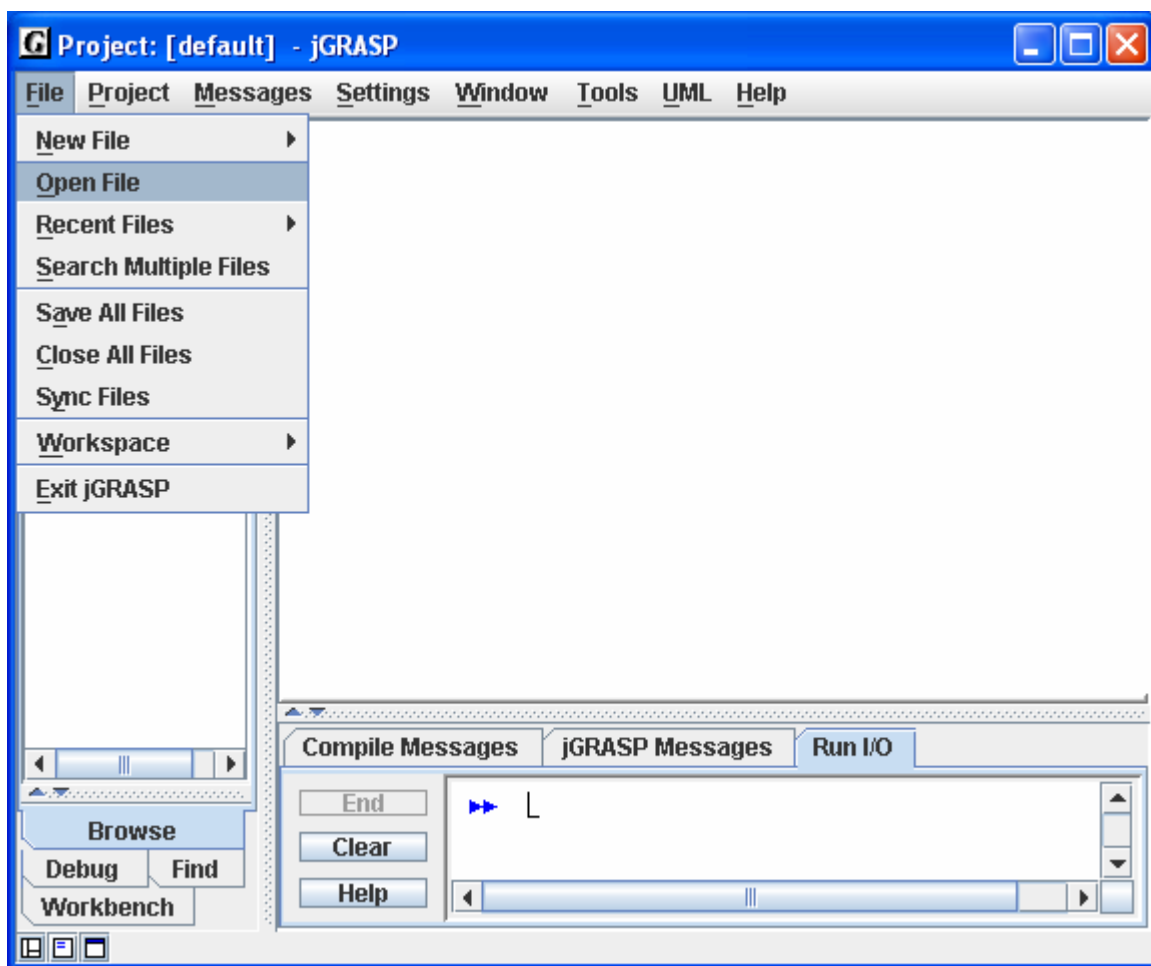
Project: [default] - jGRASP

File Project Messages Settings Window Tools UML Help

New File
Open File
Recent Files
Search Multiple Files
Save All Files
Close All Files
Sync Files
Workspace
Exit jGRASP

Compile Messages jGRASP Messages Run I/O

End
Clear
Help

Browse
Debug Find
Workbench